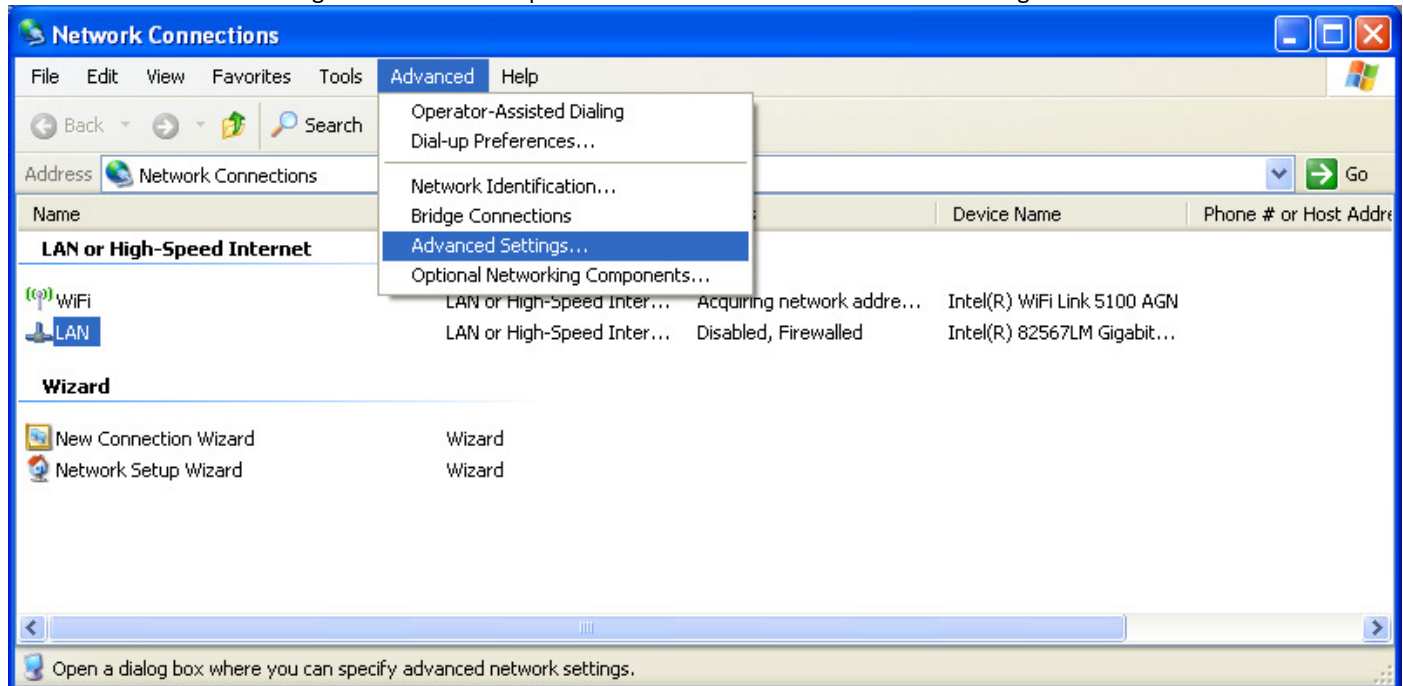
Network Connections

File Edit View Favorites Tools Advanced Help

Back Search

Operator-Assisted Dialing
Dial-up Preferences...
Network Identification...
Bridge Connections
Advanced Settings...
Optional Networking Components...

Address Network Connections Go

| Name | | | Device Name | Phone # or Host Addre |
|---|---|---|---|---|
| LAN or High-Speed Internet | | | | |
| WiFi | LAN or High-Speed Inter... | Acquiring network addre... | Intel(R) WiFi Link 5100 AGN | |
| LAN | LAN or High-Speed Inter... | Disabled, Firewalled | Intel(R) 82567LM Gigabit... | |
| Wizard | | | | |
| New Connection Wizard | Wizard | | | |
| Network Setup Wizard | Wizard | | | |

Open a dialog box where you can specify advanced network settings.